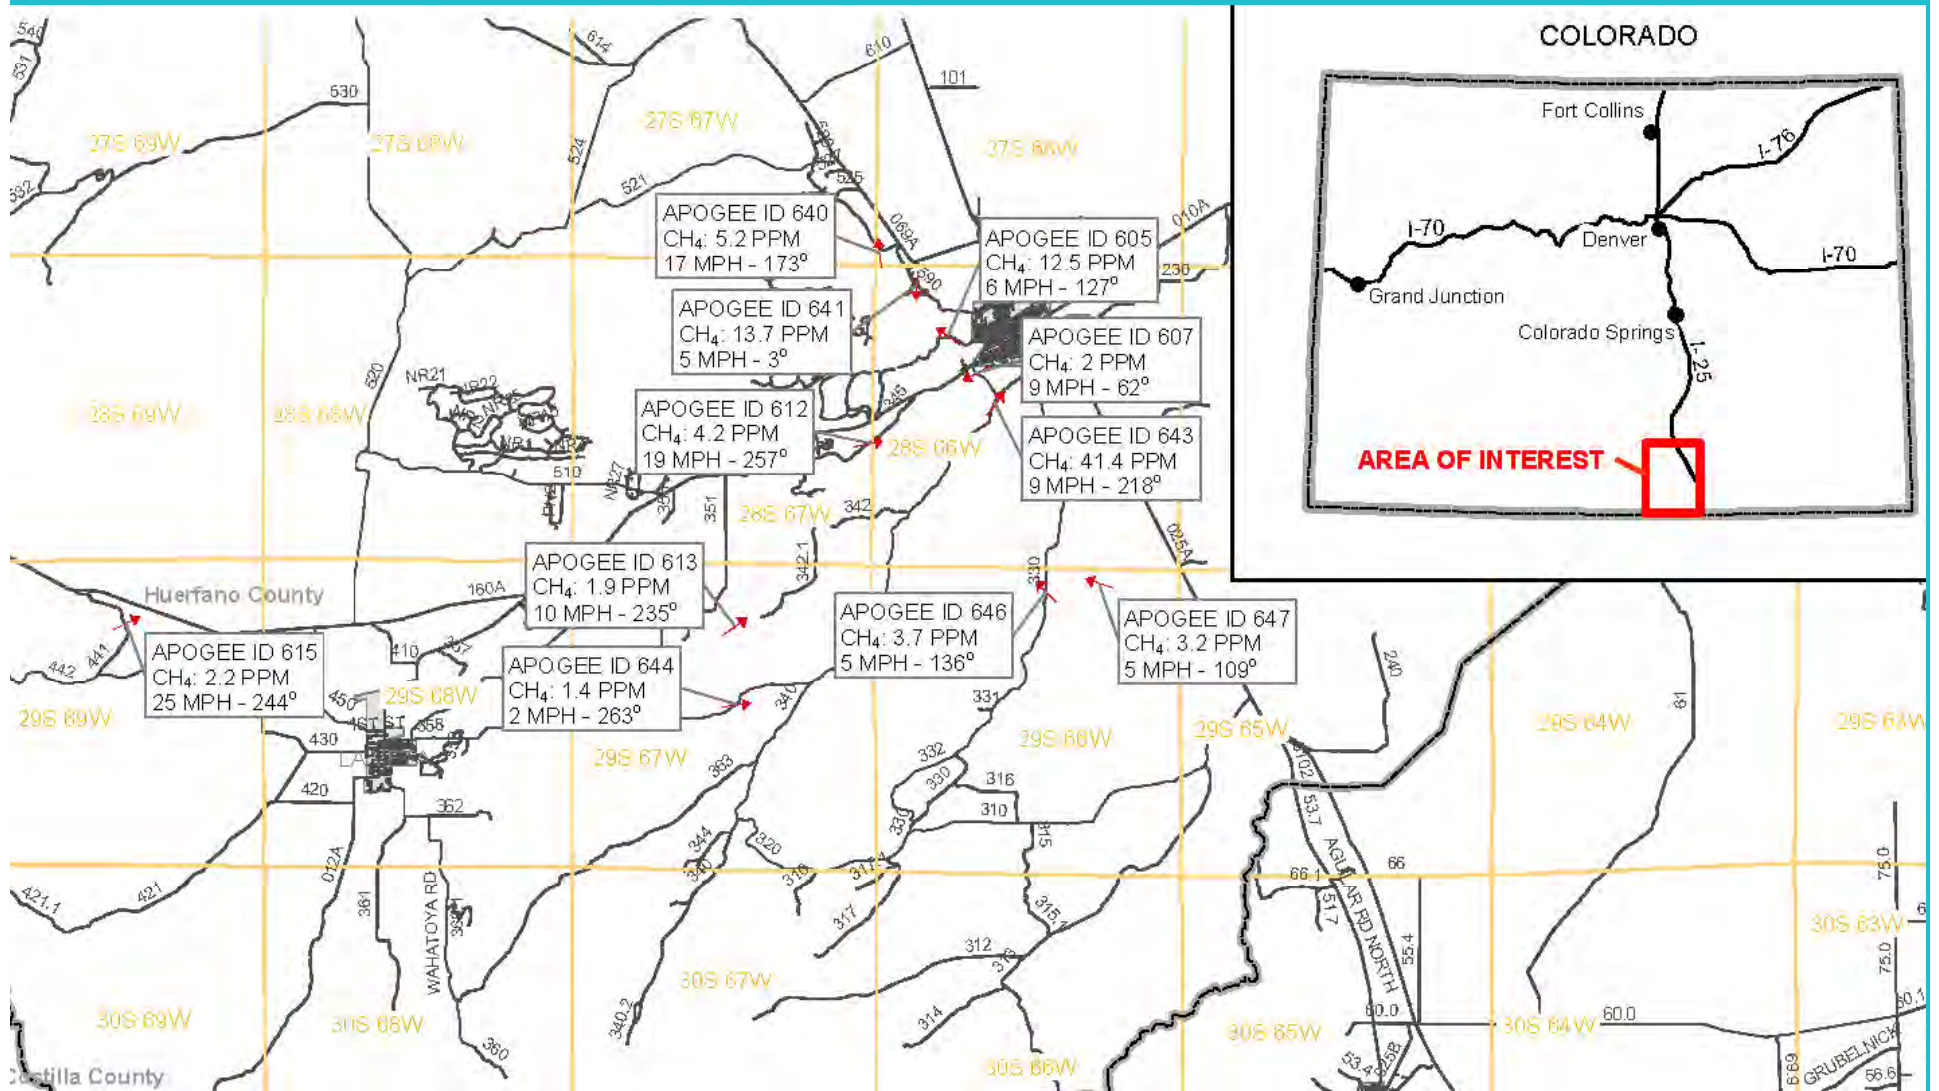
COLORADO

Fort Collins

I-76

I-70

Denver

I-70

Grand Junction

Colorado Springs

I-25

AREA OF INTEREST

APOGEE ID 640
$CH_4$: 5.2 PPM
17 MPH - 173°

APOGEE ID 605
$CH_4$: 12.5 PPM
6 MPH - 127°

APOGEE ID 641
$CH_4$: 13.7 PPM
5 MPH - 3°

APOGEE ID 607
$CH_4$: 2 PPM
9 MPH - 62°

APOGEE ID 612
$CH_4$: 4.2 PPM
19 MPH - 257°

APOGEE ID 643
$CH_4$: 41.4 PPM
9 MPH - 218°

APOGEE ID 613
$CH_4$: 1.9 PPM
10 MPH - 235°

APOGEE ID 646
$CH_4$: 3.7 PPM
5 MPH - 136°

APOGEE ID 647
$CH_4$: 3.2 PPM
5 MPH - 109°

APOGEE ID 615
$CH_4$: 2.2 PPM
25 MPH - 244°

APOGEE ID 644
$CH_4$: 1.4 PPM
2 MPH - 263°

27S 69W 27S 68W 27S 67W 27S 66W
28S 69W 28S 68W 28S 66W 28S 67W
29S 69W 29S 68W 29S 67W 29S 66W 29S 65W 29S 64W 29S 63W
30S 69W 30S 68W 30S 67W 30S 66W 30S 65W 30S 64W 30S 63W

Huerfano County
Costilla County

540 531 532 530 614 610 101 524 521 525 069A 010A 390 230 620 NR21 NR22 345 510 NR27 351 342 160A 342.1 330 025A 410 450 4TH ST 358 430 420 442 441 331 340 363 332 330 316 310 315 240 61 362 012A 421.1 421 361 WAHATOYA RD 344 320 318 317 314 312 360 340.2 66.1 66 53.7 51.7 AGUILAR RD NORTH 55.4 60.0 60.0 75.0 75.0 60.1 56.6 GRUBELNICK 53.4 58 56.9 102